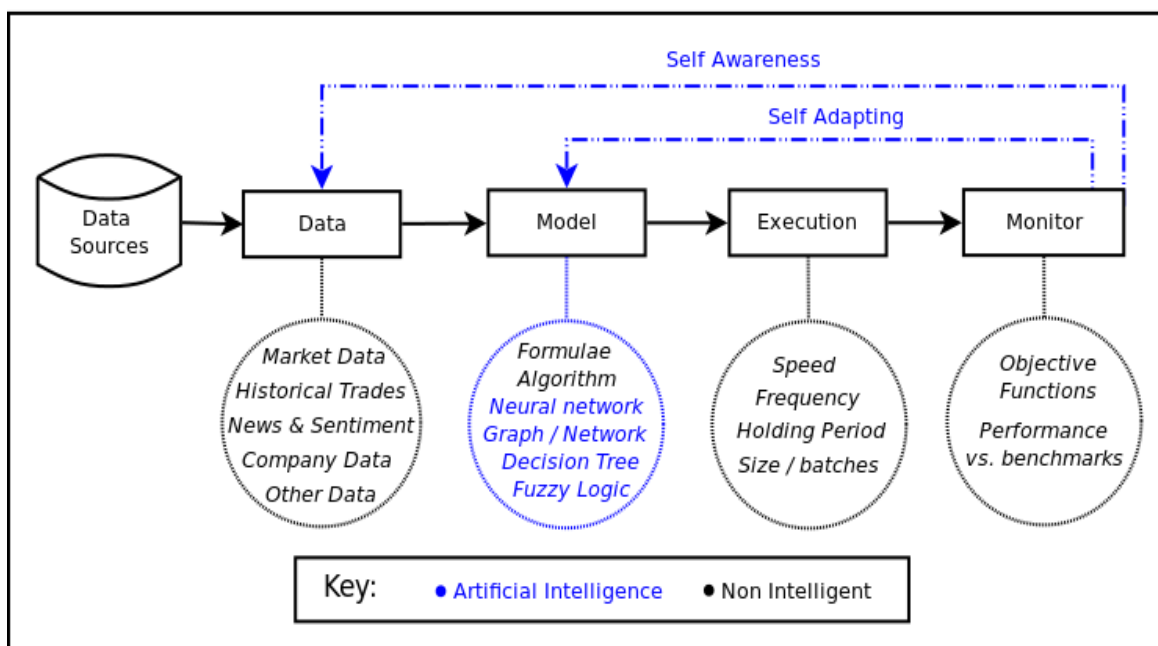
Self Awareness

Self Adapting

Data Sources

Data

Model

Execution

Monitor

Market Data
Historical Trades
News & Sentiment
Company Data
Other Data

Formulae
Algorithm
Neural network
Graph / Network
Decision Tree
Fuzzy Logic

Speed
Frequency
Holding Period
Size / batches

Objective Functions
Performance vs. benchmarks

Key: • Artificial Intelligence • Non Intelligent